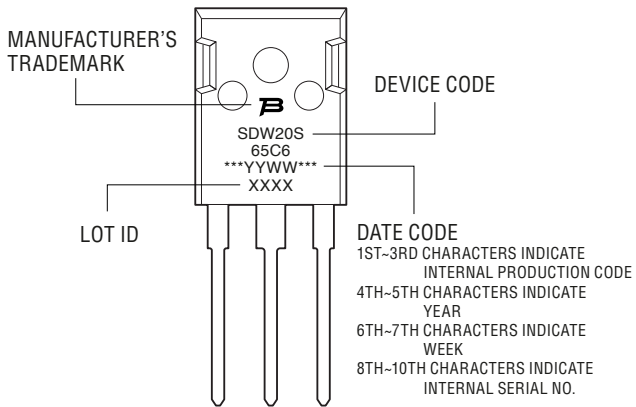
MANUFACTURER'S TRADEMARK

DEVICE CODE

SDW20S
65C6
***YYWW***
XXXX

LOT ID

DATE CODE
1ST~3RD CHARACTERS INDICATE INTERNAL PRODUCTION CODE
4TH~5TH CHARACTERS INDICATE YEAR
6TH~7TH CHARACTERS INDICATE WEEK
8TH~10TH CHARACTERS INDICATE INTERNAL SERIAL NO.